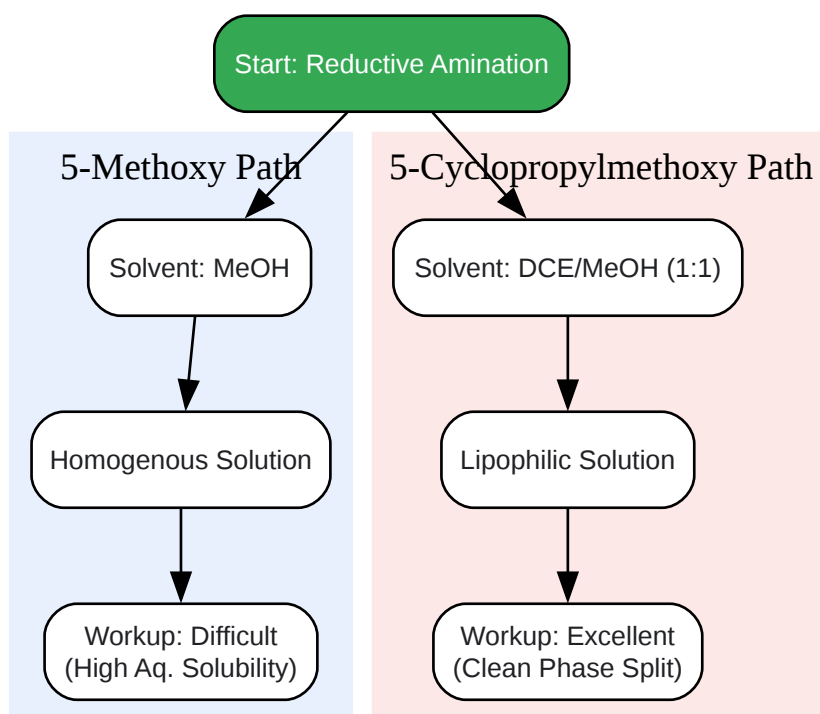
Start: Reductive Amination

5-Methoxy Path

Solvent: MeOH

Homogenous Solution

Workup: Difficult
(High Aq. Solubility)

5-Cyclopropylmethoxy Path

Solvent: DCE/MeOH (1:1)

Lipophilic Solution

Workup: Excellent
(Clean Phase Split)